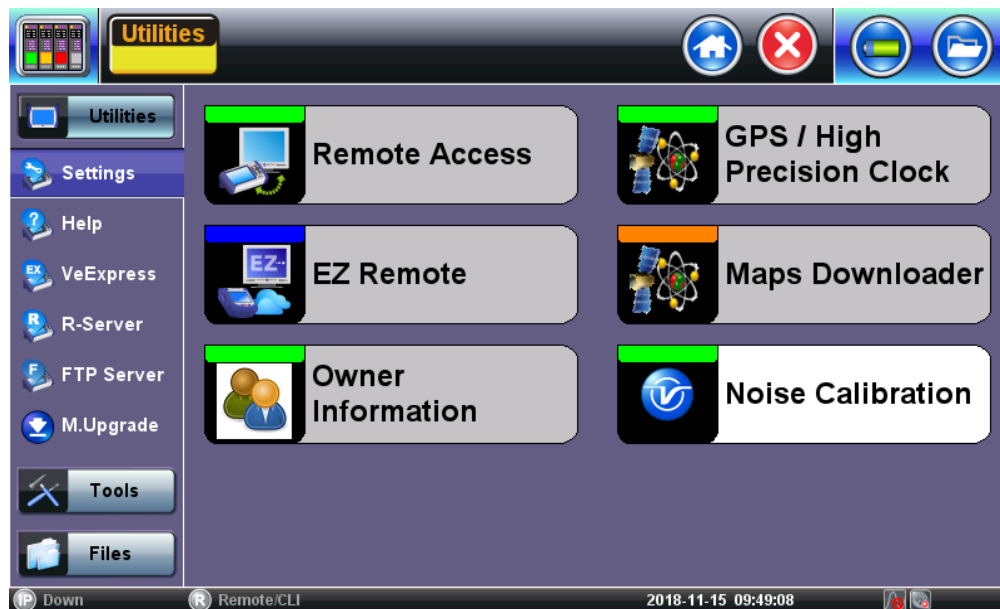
Utilities

Utilities

Settings

Help

VeExpress

R-Server

FTP Server

M.Upgrade

Tools

Files

Remote Access

GPS / High Precision Clock

EZ Remote

Maps Downloader

Owner Information

Noise Calibration

Down

Remote/CLI

2018-11-15 09:49:08